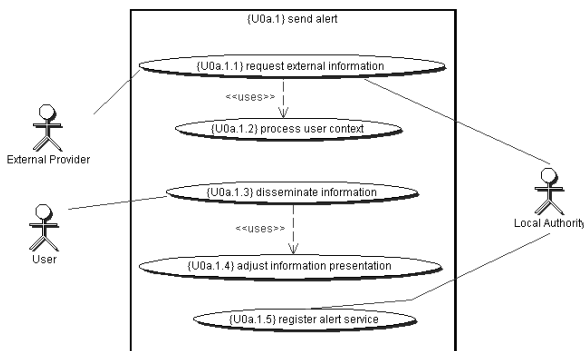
{U0a.1} send alert

{U0a.1.1} request external information

<<uses>>

{U0a.1.2} process user context

External Provider

{U0a.1.3} disseminate information

User

<<uses>>

Local Authority

{U0a.1.4} adjust information presentation

{U0a.1.5} register alert service